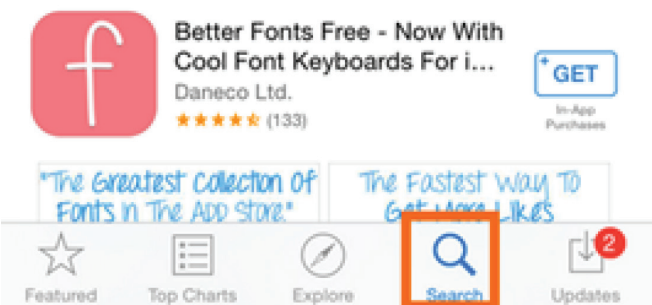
f

Better Fonts Free - Now With Cool Font Keyboards For i...

Daneco Ltd.

(133)

GET

In-App Purchases

"The Greatest Collection Of Fonts In The App Store"

The Fastest Way To Get More Likes

Featured

Top Charts

Explore

Search

2

Updates